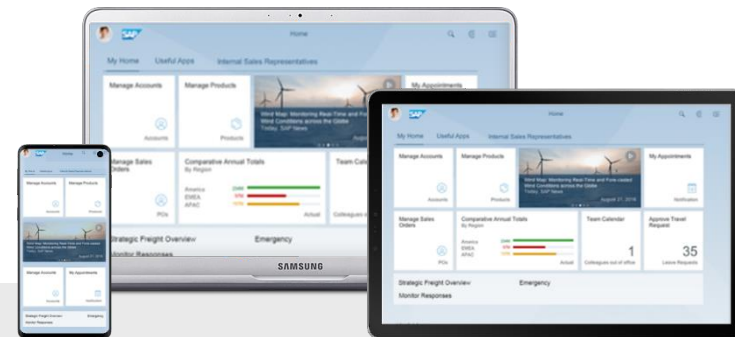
SAP
Home
My Home Useful Apps Internal Sales Representatives
Manage Accounts
Accounts
Manage Products
Products
Wind Map: Monitoring Real-Time and Forecasted Wind Conditions across the Globe
Today, SAP News
My Appointments
Manage Sales Orders
POs
Comparative Annual Totals
By Region
America
EMEA
APAC
Actual
Team Calendar
Colleagues out
Strategic Freight Overview
Emergency
Monitor Responses
SAMSUNG

SAP
Home
My Home Useful Apps Internal Sales Representatives
Manage Accounts
Accounts
Manage Products
Products
Wind Map: Monitoring Real-Time and Forecasted Wind Conditions across the Globe
Today, SAP News
August 21, 2018
My Appointments
Notification
Manage Sales Orders
POs
Comparative Annual Totals
By Region
America
EMEA
APAC
Actual
Team Calendar
1
Colleagues out of office
Approve Travel Request
35
Leave Requests
Strategic Freight Overview
Emergency
Monitor Responses

SAP
Home
Manage Accounts
Accounts
Manage Products
Products
Manage Accounts
My Appointments
Notification
Strategic Freight Overview
Emergency
Monitor Responses